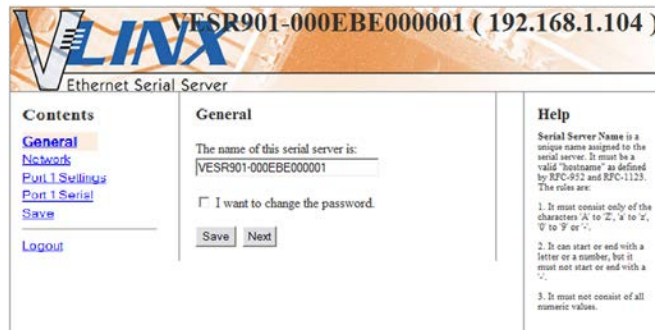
VLINX VESR901-000EBE000001 ( 192.168.1.104 )
Ethernet Serial Server

Contents
General
Network
Port 1 Settings
Port 1 Serial
Save
Logout

General
The name of this serial server is:
VESR901-000EBE000001
I want to change the password.
Save Next

Help
Serial Server Name is a unique name assigned to the serial server. It must be a valid "hostname" as defined by RFC-952 and RFC-1123. The rules are:

1. It must consist only of the characters 'A' to 'Z', 'a' to 'z', '0' to '9' or '-'.

2. It can start or end with a letter or a number, but it must not start or end with a '-'.

3. It must not consist of all numeric values.